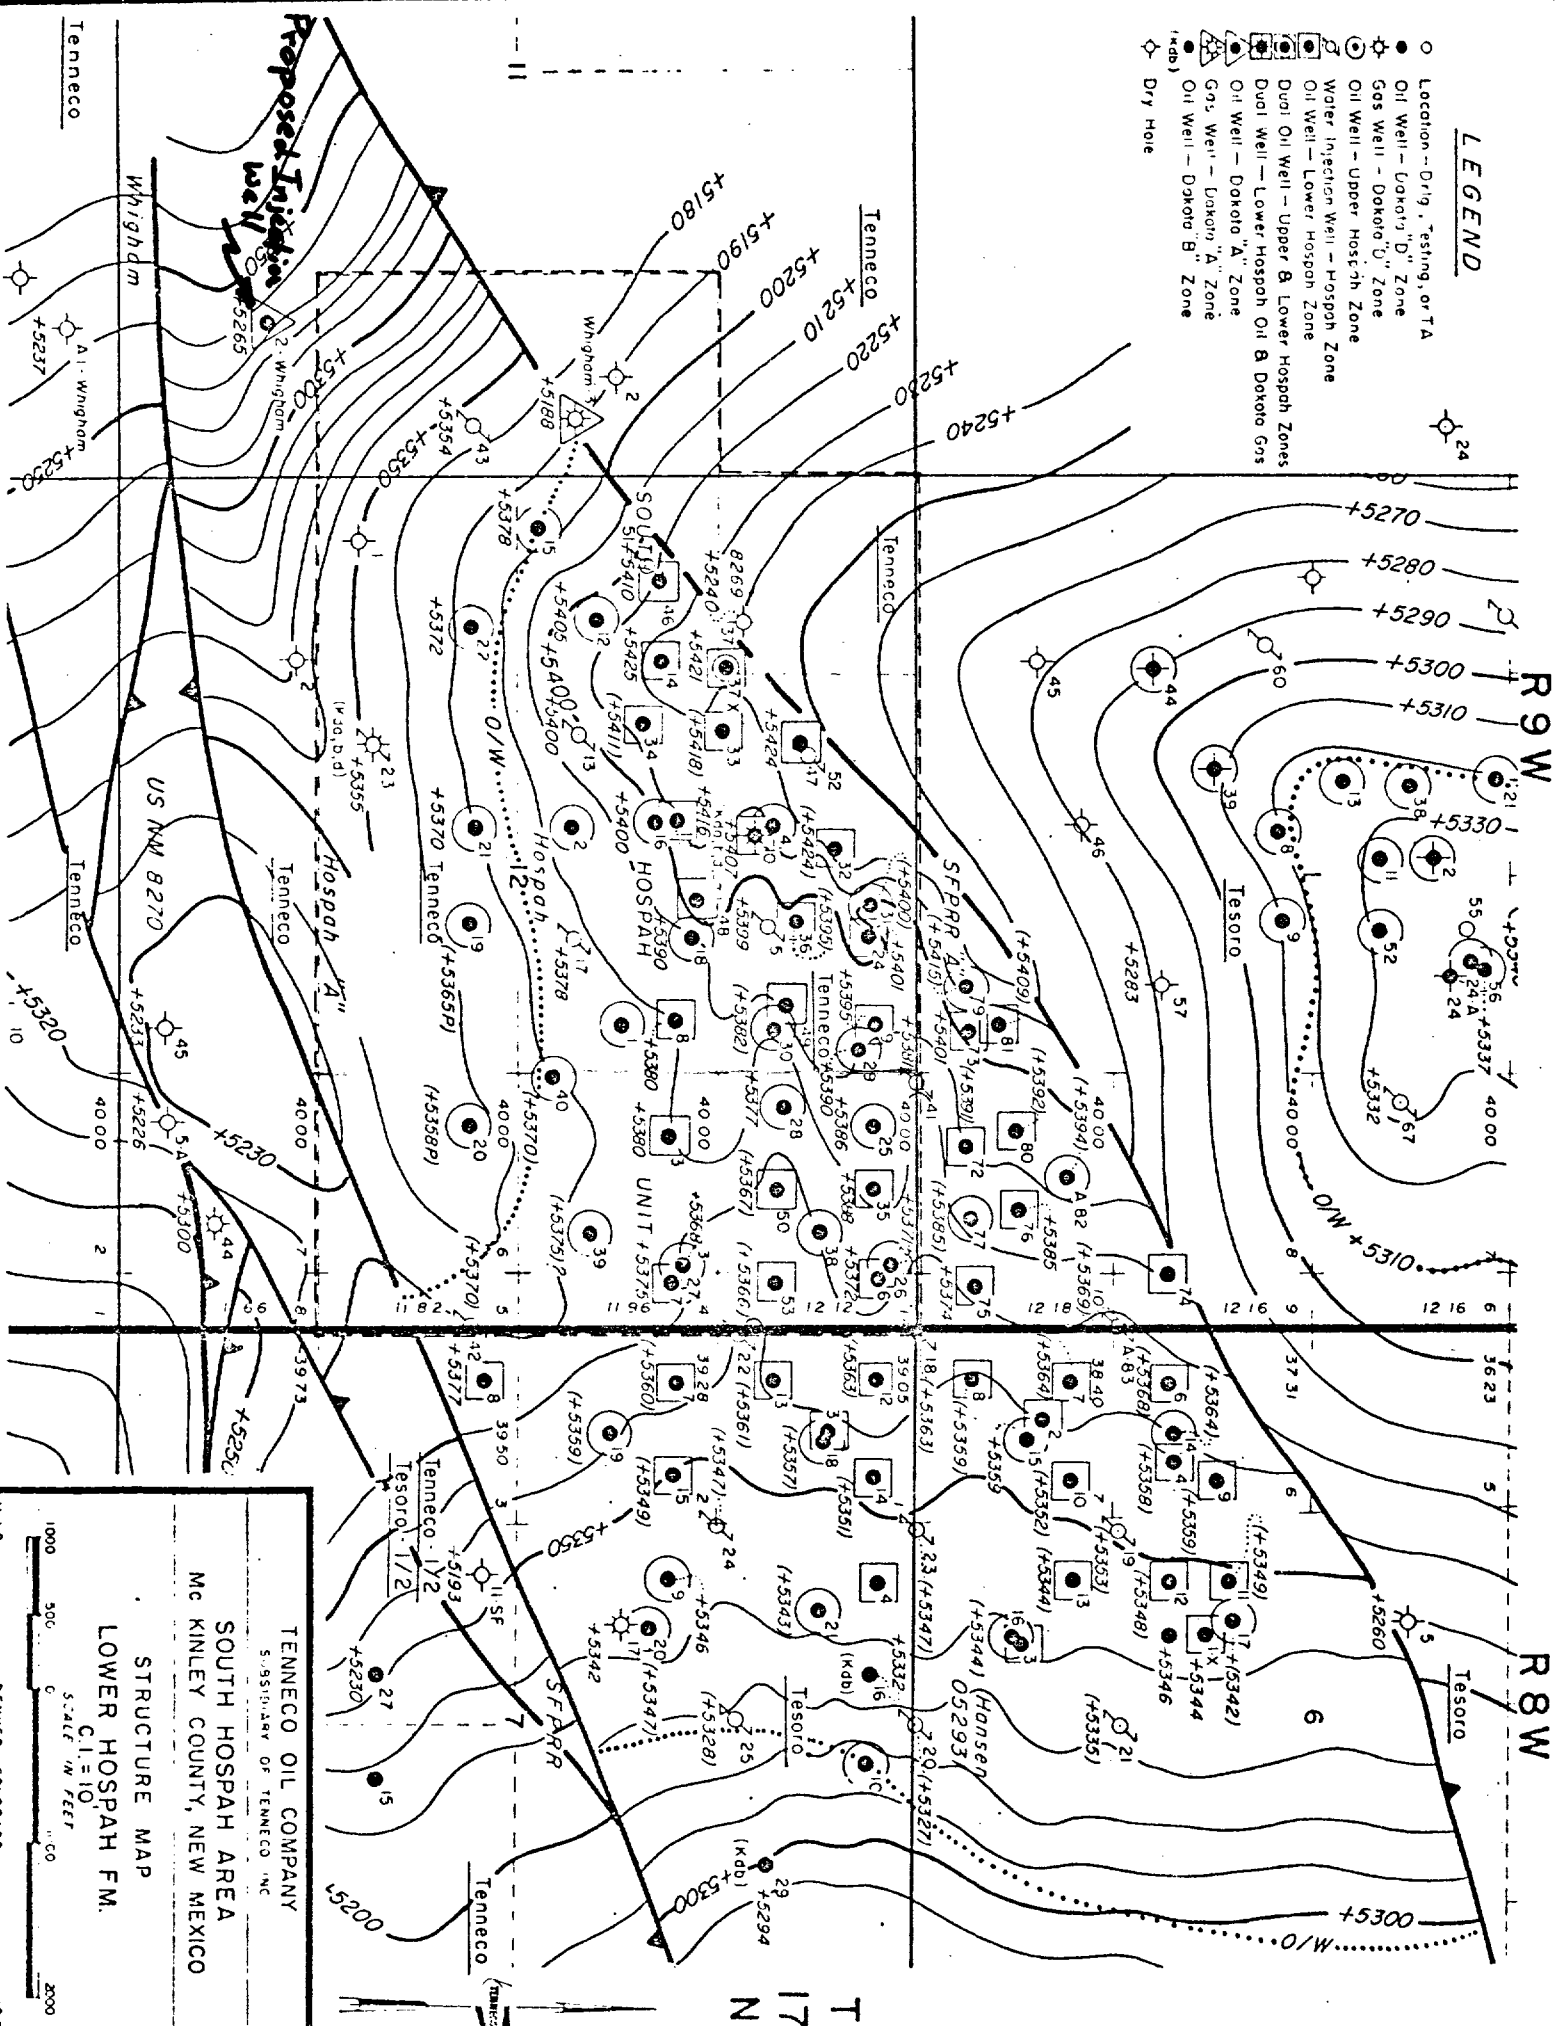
LEGEND

Location - Drlg, Testing, or TA
Oil Well - Dakota "D" Zone
Gas Well - Dakota "D" Zone
Oil Well - Upper Hospah Zone
Water Injection Well - Hospah Zone
Oil Well - Lower Hospah Zone
Dual Oil Well - Upper & Lower Hospah Zones
Dual Well - Lower Hospah Oil & Dakota Gas
Oil Well - Dakota "A" Zone
Gas Well - Dakota "A" Zone
(Kdb) Oil Well - Dakota "B" Zone
Dry Hole

R 9 W

R 8 W

T 17 N

Proposed Injection well

Tenneco
Whighdm
Tenneco
Tesoro
Hospah "A"
US NM 8270
HOSPAH
Hospah
UNIT
SFPRR
SFPRR
O/W
Hansen
Tenneco 1/2
Tesoro 1/2

+5180
+5190
+5200
+5210
+5220
+5230
+5240
+5270
+5280
+5290
+5300
+5310
+5330
+5320
+5300
+5350
+5200
O/W +5310

TENNECO OIL COMPANY
SUBSIDIARY OF TENNECO INC
SOUTH HOSPAH AREA
Mc KINLEY COUNTY, NEW MEXICO
STRUCTURE MAP
LOWER HOSPAH FM.
C.I.=10'
SCALE IN FEET
1000 500 0 1000 2000